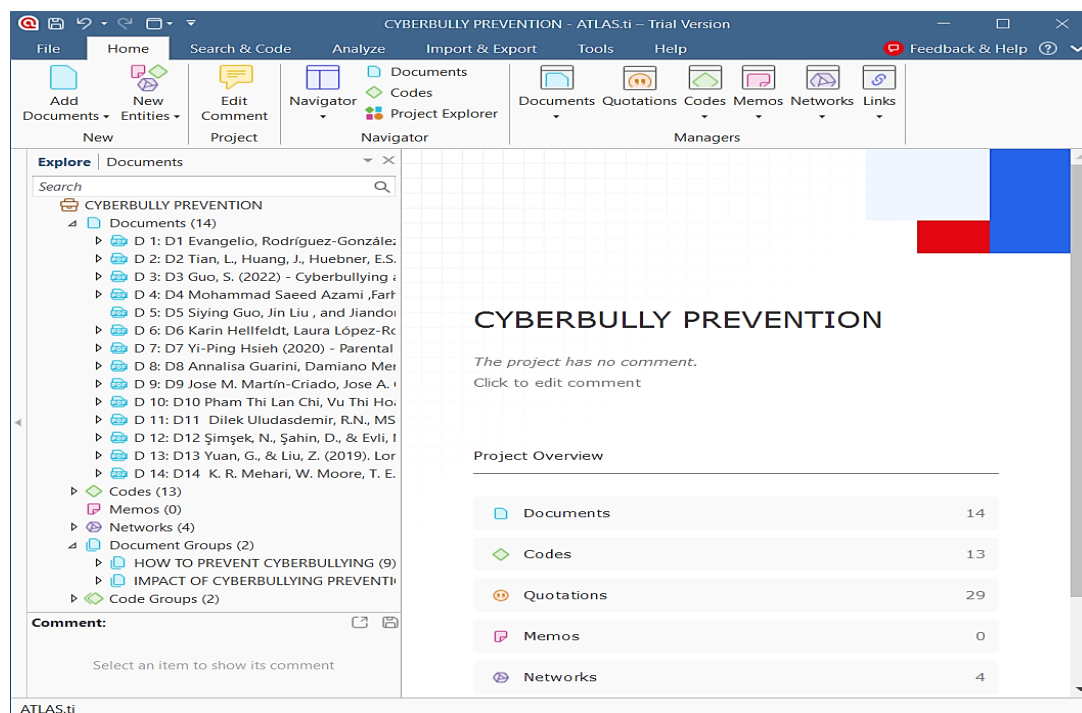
CYBERBULLY PREVENTION - ATLAS.ti – Trial Version

File Home Search & Code Analyze Import & Export Tools Help Feedback & Help

Add Documents New Entities New
Edit Comment Project
Navigator Documents Codes Project Explorer Navigator
Documents Quotations Codes Memos Networks Links Managers

Explore | Documents

Search

CYBERBULLY PREVENTION
Documents (14)
D 1: D1 Evangelio, Rodríguez-Gonzále:
D 2: D2 Tian, L., Huang, J., Huebner, E.S.
D 3: D3 Guo, S. (2022) - Cyberbullying a
D 4: D4 Mohammad Saeed Azami ,Farh
D 5: D5 Siying Guo, Jin Liu , and Jiandoı
D 6: D6 Karin Hellfeldt, Laura López-Ro
D 7: D7 Yi-Ping Hsieh (2020) - Parental
D 8: D8 Annalisa Guarini, Damiano Mer
D 9: D9 Jose M. Martín-Criado, Jose A.
D 10: D10 Pham Thi Lan Chi, Vu Thi Ho
D 11: D11 Dilek Uludasdemir, R.N., MS
D 12: D12 Şimşek, N., Şahin, D., & Evli, I
D 13: D13 Yuan, G., & Liu, Z. (2019). Lor
D 14: D14 K. R. Mehari, W. Moore, T. E.
Codes (13)
Memos (0)
Networks (4)
Document Groups (2)
HOW TO PREVENT CYBERBULLYING (9)
IMPACT OF CYBERBULLYING PREVENTI
Code Groups (2)

Comment:

Select an item to show its comment

CYBERBULLY PREVENTION

The project has no comment.
Click to edit comment

Project Overview

| | |
|---|---|
| Documents | 14 |
| Codes | 13 |
| Quotations | 29 |
| Memos | 0 |
| Networks | 4 |

ATLAS.ti